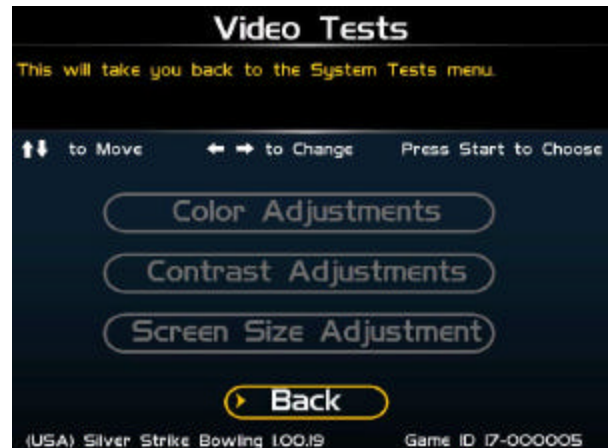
Video Tests

This will take you back to the System Tests menu.

↑↓ to Move ← → to Change Press Start to Choose

Color Adjustments

Contrast Adjustments

Screen Size Adjustment

Back

(USA) Silver Strike Bowling 1.00.19 Game ID 17-000005